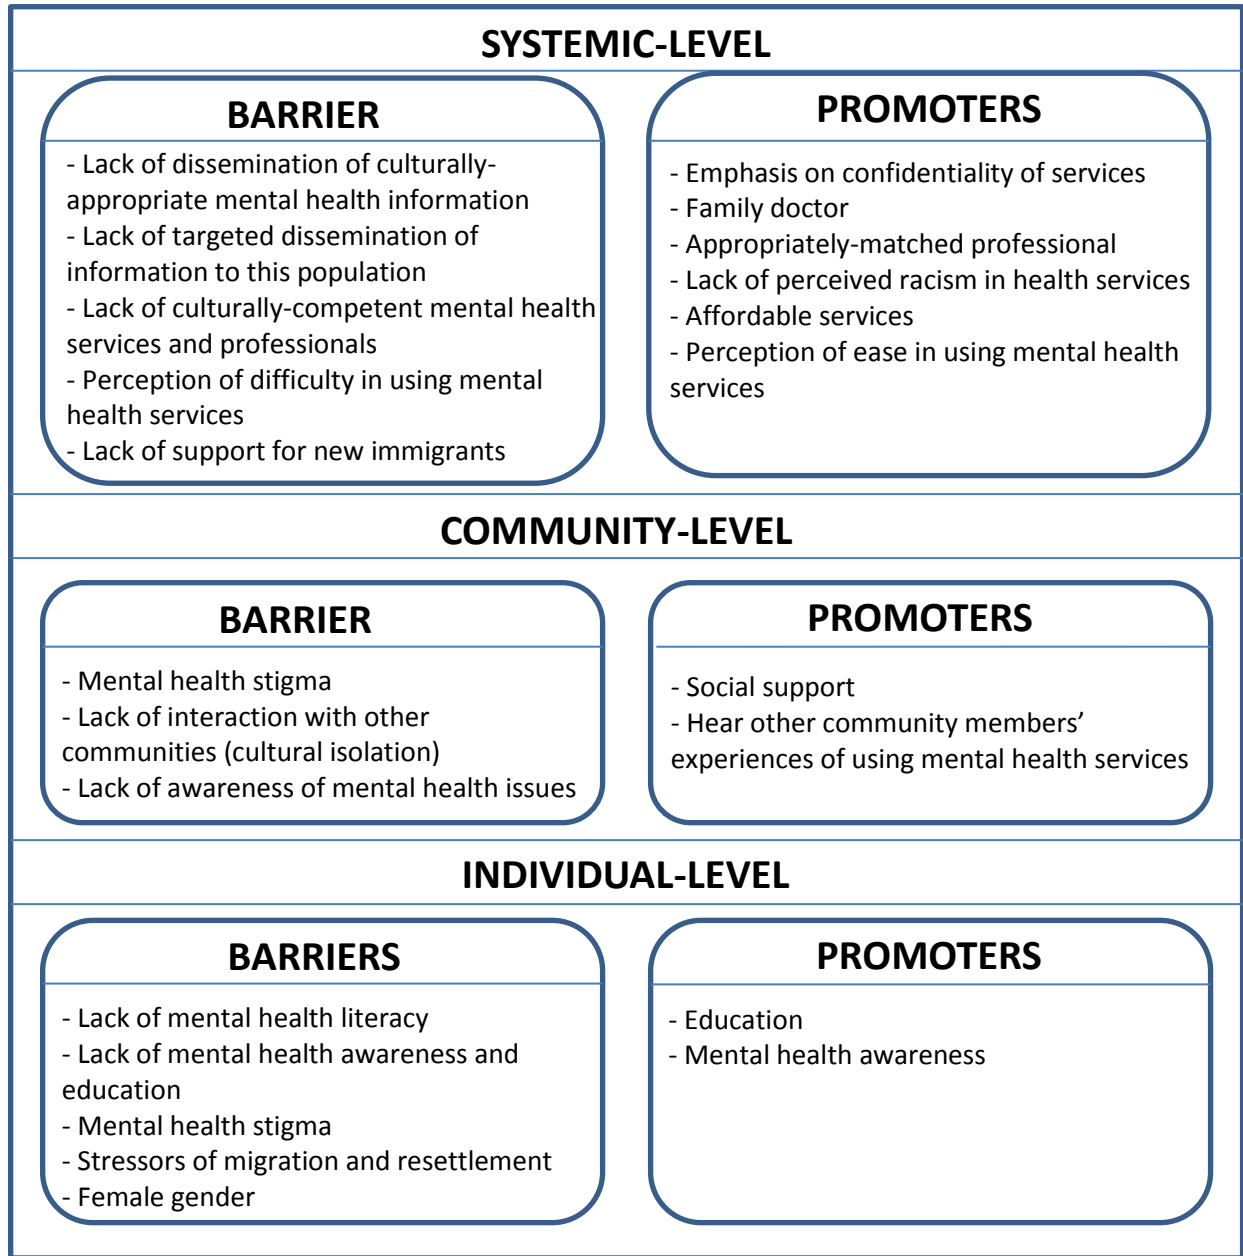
SYSTEMIC-LEVEL

BARRIER

- Lack of dissemination of culturally-appropriate mental health information
- Lack of targeted dissemination of information to this population
- Lack of culturally-competent mental health services and professionals
- Perception of difficulty in using mental health services
- Lack of support for new immigrants

PROMOTERS

- Emphasis on confidentiality of services
- Family doctor
- Appropriately-matched professional
- Lack of perceived racism in health services
- Affordable services
- Perception of ease in using mental health services

COMMUNITY-LEVEL

BARRIER

- Mental health stigma
- Lack of interaction with other communities (cultural isolation)
- Lack of awareness of mental health issues

PROMOTERS

- Social support
- Hear other community members' experiences of using mental health services

INDIVIDUAL-LEVEL

BARRIERS

- Lack of mental health literacy
- Lack of mental health awareness and education
- Mental health stigma
- Stressors of migration and resettlement
- Female gender

PROMOTERS

- Education
- Mental health awareness